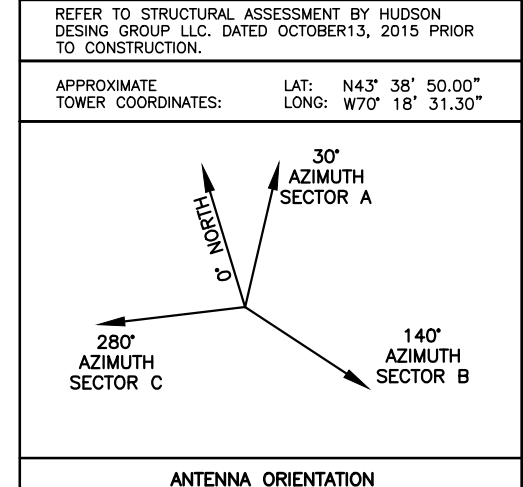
REFER TO STRUCTURAL ASSESSMENT BY HUDSON DESING GROUP LLC. DATED OCTOBER13, 2015 PRIOR TO CONSTRUCTION.

APPROXIMATE TOWER COORDINATES:

LAT: N43° 38' 50.00"
LONG: W70° 18' 31.30"

0° NORTH

30°
AZIMUTH
SECTOR A

280°
AZIMUTH
SECTOR C

140°
AZIMUTH
SECTOR B

ANTENNA ORIENTATION